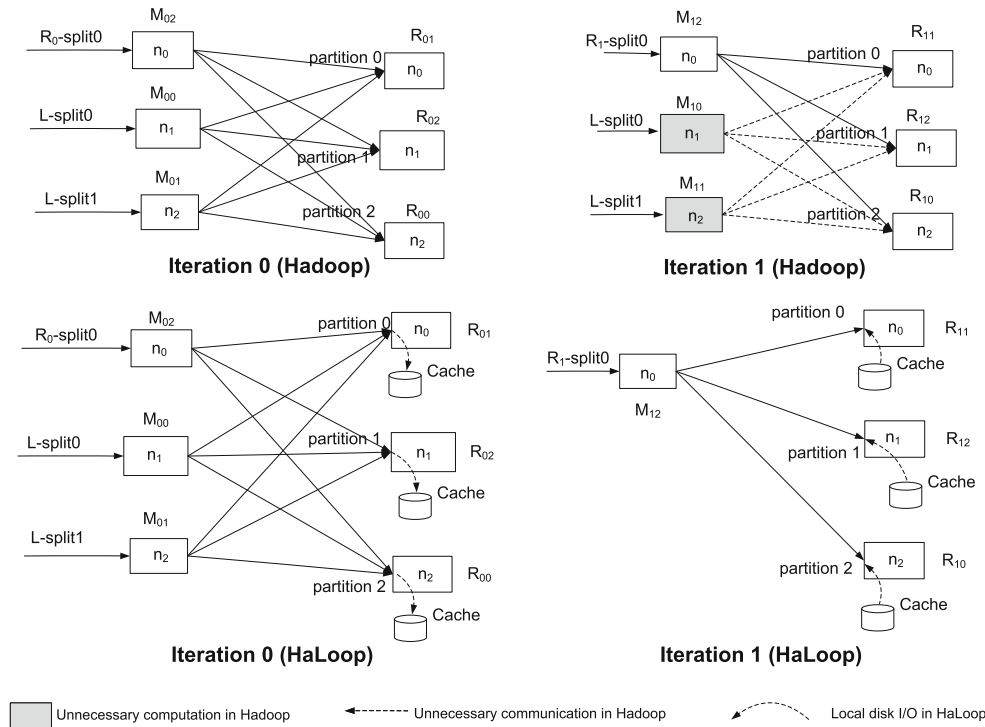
$M_{02}$
$R_0$-split0
$n_0$
$M_{00}$
L-split0
$n_1$
$M_{01}$
L-split1
$n_2$
partition 0
$R_{01}$
$n_0$
$R_{02}$
partition 1
$n_1$
partition 2
$R_{00}$
$n_2$
**Iteration 0 (Hadoop)**

$M_{12}$
$R_1$-split0
$n_0$
$M_{10}$
L-split0
$n_1$
$M_{11}$
L-split1
$n_2$
partition 0
$R_{11}$
$n_0$
$R_{12}$
partition 1
$n_1$
$R_{10}$
partition 2
$n_2$
**Iteration 1 (Hadoop)**

$M_{02}$
$R_0$-split0
$n_0$
$M_{00}$
L-split0
$n_1$
$M_{01}$
L-split1
$n_2$
partition 0
$n_0$
$R_{01}$
Cache
partition 1
$n_1$
$R_{02}$
Cache
$n_2$
$R_{00}$
partition 2
Cache
**Iteration 0 (HaLoop)**

partition 0
$n_0$
$R_{11}$
Cache
$R_1$-split0
$n_0$
$M_{12}$
$n_1$
$R_{12}$
partition 1
Cache
$n_2$
$R_{10}$
partition 2
Cache
**Iteration 1 (HaLoop)**

Unnecessary computation in Hadoop
Unnecessary communication in Hadoop
Local disk I/O in HaLoop